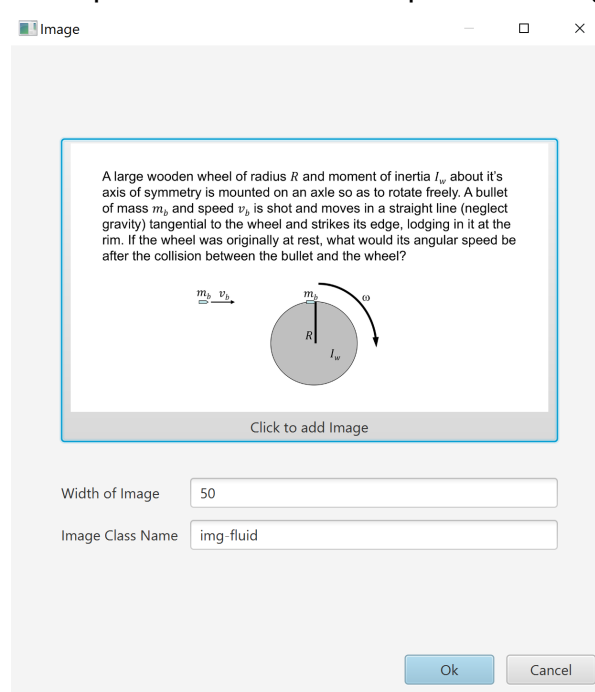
Image

A large wooden wheel of radius $R$ and moment of inertia $I_w$ about it's axis of symmetry is mounted on an axle so as to rotate freely. A bullet of mass $m_b$ and speed $v_b$ is shot and moves in a straight line (neglect gravity) tangential to the wheel and strikes its edge, lodging in it at the rim. If the wheel was originally at rest, what would its angular speed be after the collision between the bullet and the wheel?

$m_b$ $v_b$

$m_b$

$\omega$

$R$

$I_w$

Click to add Image

Width of Image 50

Image Class Name img-fluid

Ok Cancel